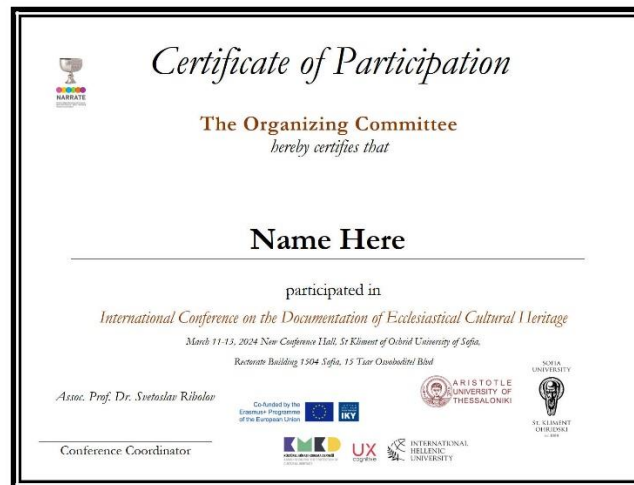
NARRATE

Certificate of Participation

The Organizing Committee
hereby certifies that

Name Here

participated in

International Conference on the Documentation of Ecclesiastical Cultural Heritage

March 11-13, 2024 New Conference Hall, St Kliment of Ohrid University of Sofia, Rectorate Building 1504 Sofia, 15 Tsar Osvoboditel Blvd

Assoc. Prof. Dr. Svetoslav Ribolov

Conference Coordinator

Co-funded by the Erasmus+ Programme of the European Union

IKY

ARISTOTLE UNIVERSITY OF THESSALONIKI

SOFIA UNIVERSITY ST. KLIMENT OHRIDSKI

KMKD

UX

INTERNATIONAL HELLENIC UNIVERSITY